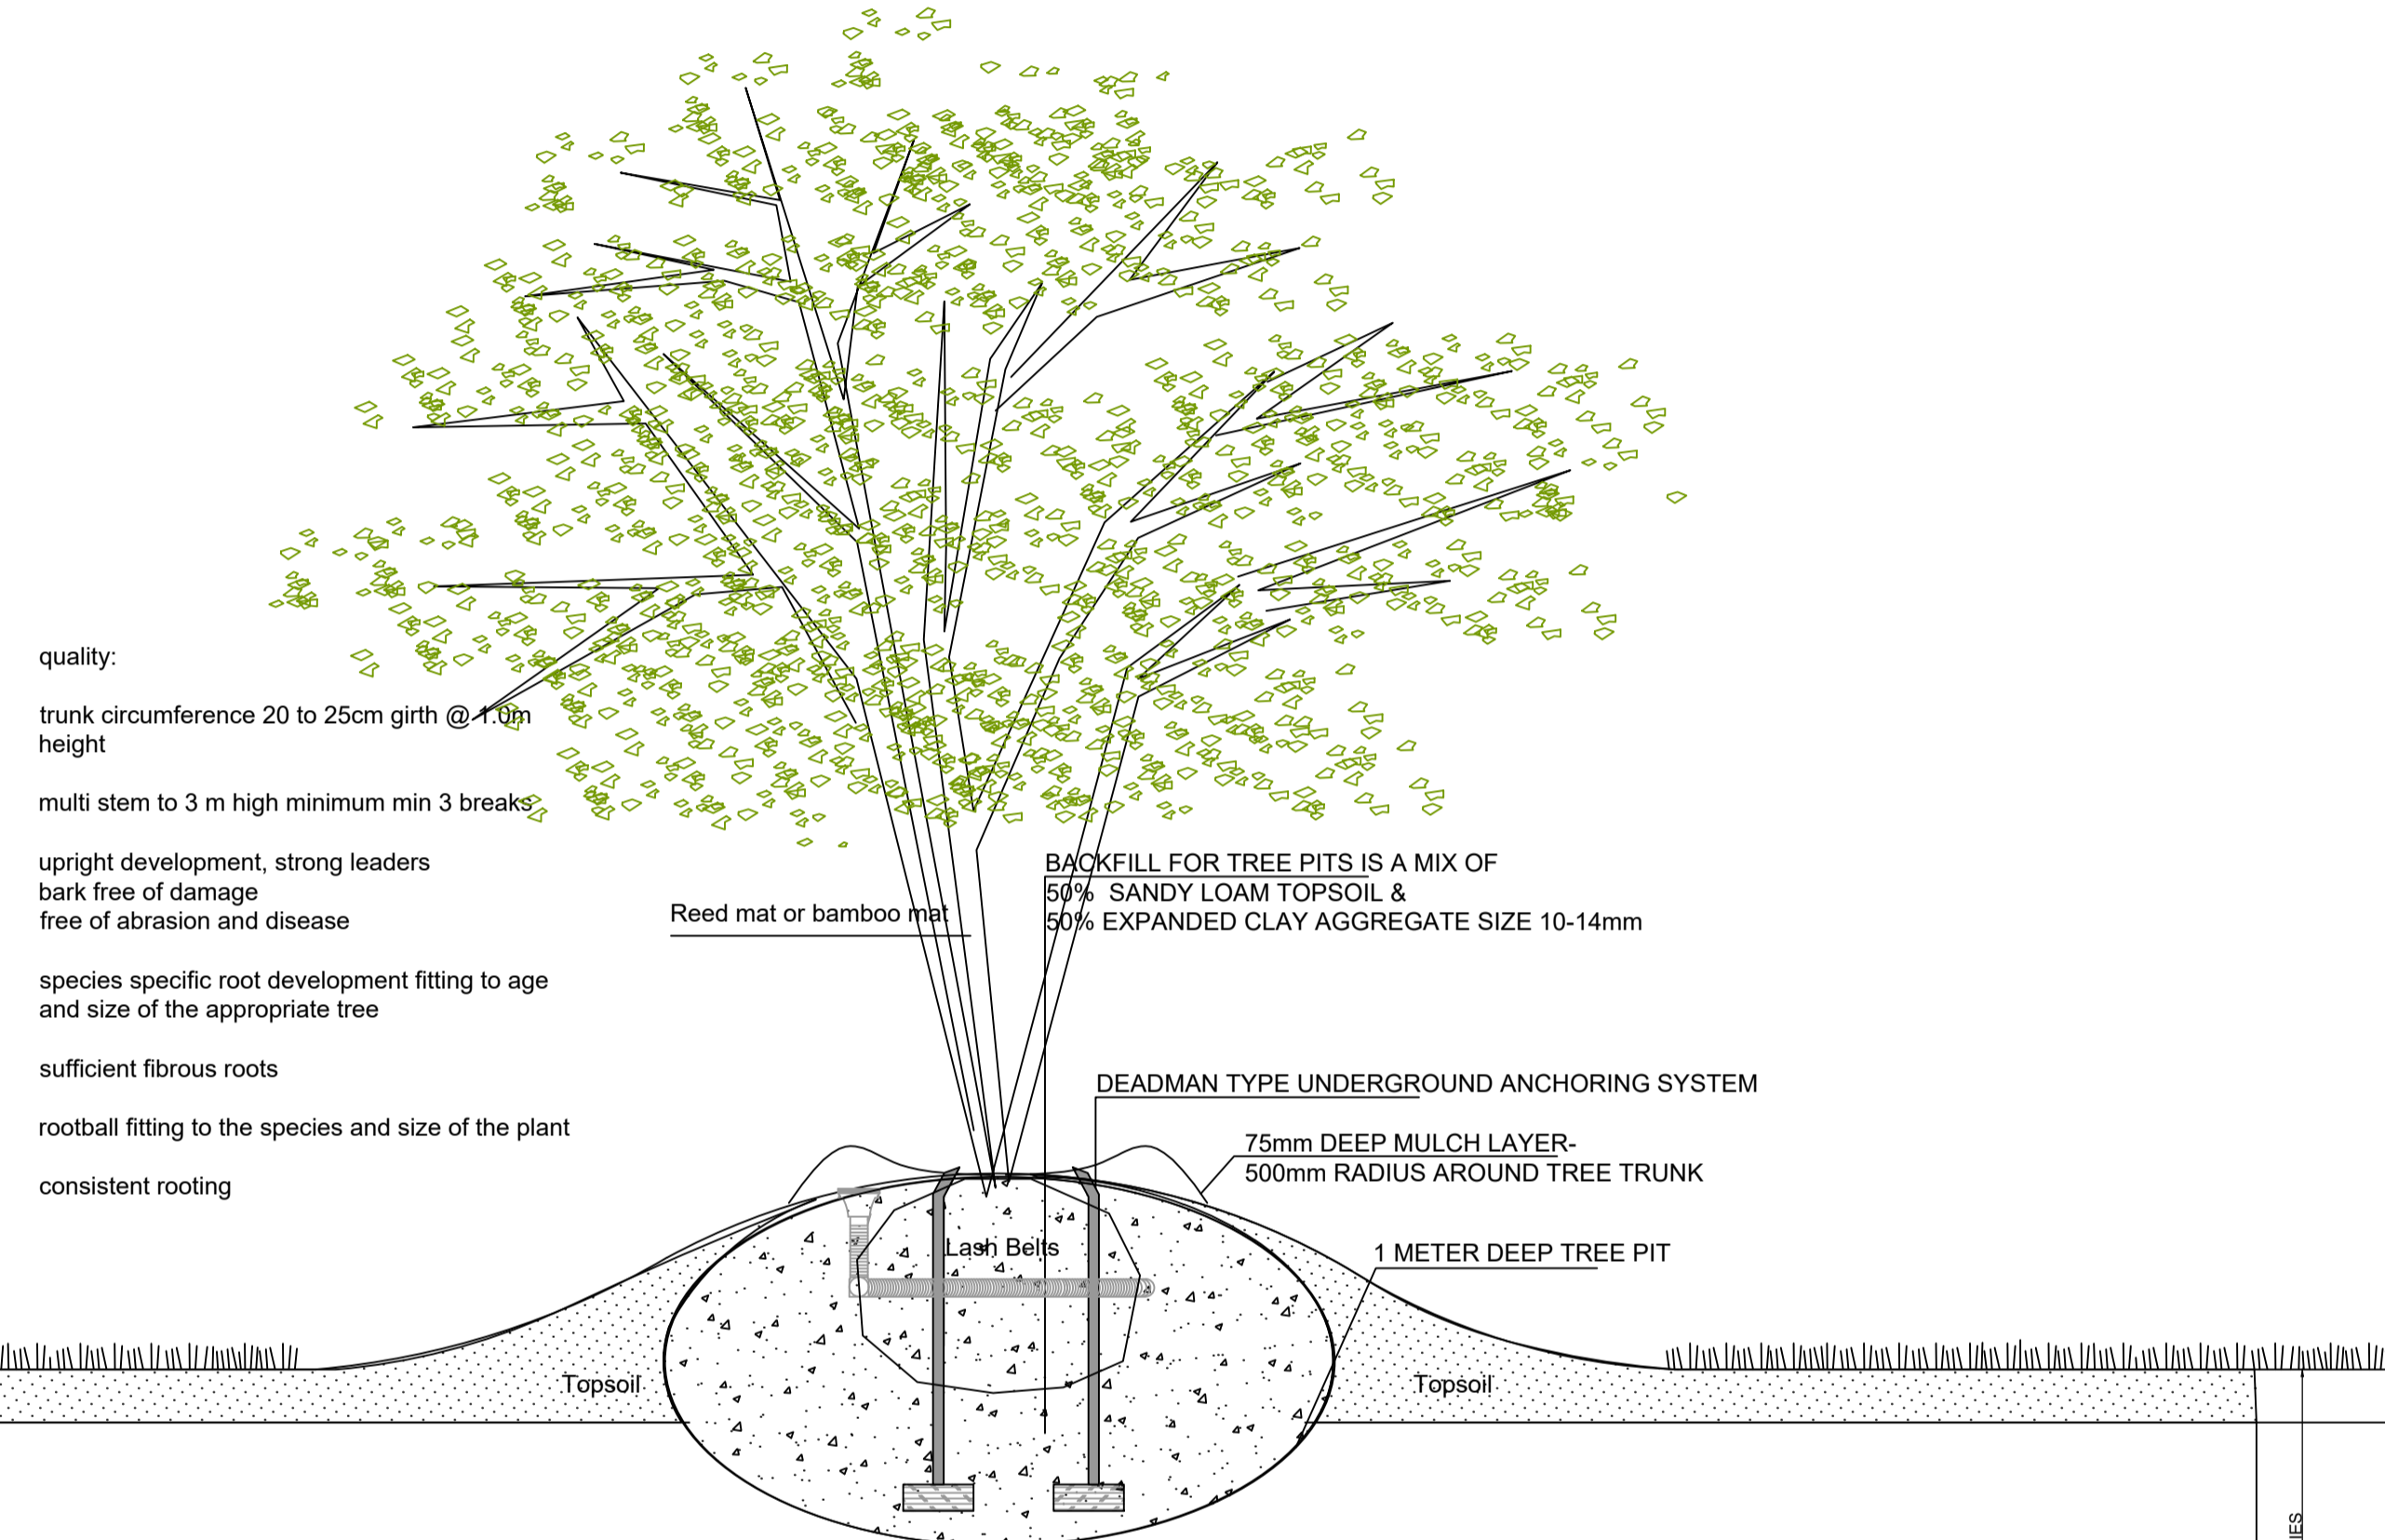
quality:

trunk circumference 20 to 25cm girth @ 1.0m height

multi stem to 3 m high minimum min 3 breaks

upright development, strong leaders
bark free of damage
free of abrasion and disease

species specific root development fitting to age and size of the appropriate tree

sufficient fibrous roots

rootball fitting to the species and size of the plant

consistent rooting

Reed mat or bamboo mat

BACKFILL FOR TREE PITS IS A MIX OF
50% SANDY LOAM TOPSOIL &
50% EXPANDED CLAY AGGREGATE SIZE 10-14mm

DEADMAN TYPE UNDERGROUND ANCHORING SYSTEM

75mm DEEP MULCH LAYER-
500mm RADIUS AROUND TREE TRUNK

Lash Belts

1 METER DEEP TREE PIT

Topsoil

Topsoil

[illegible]ES